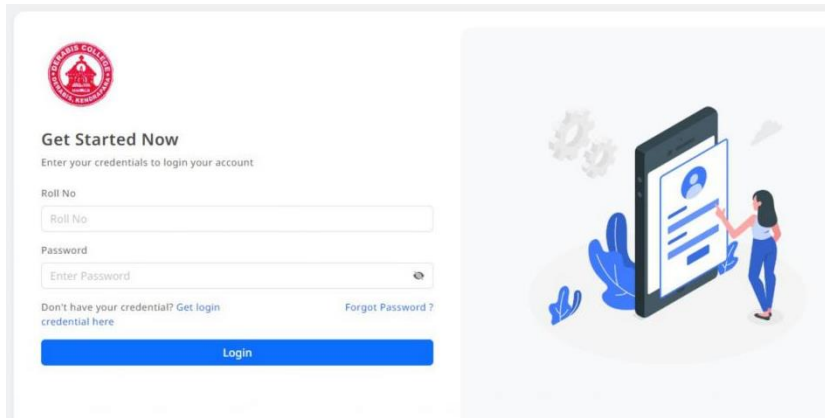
DERABIS COLLEGE
DERABIS, KENDRAPARA

Get Started Now
Enter your credentials to login your account

Roll No
Roll No

Password
Enter Password

Don't have your credential? Get login credential here

Forgot Password ?

Login